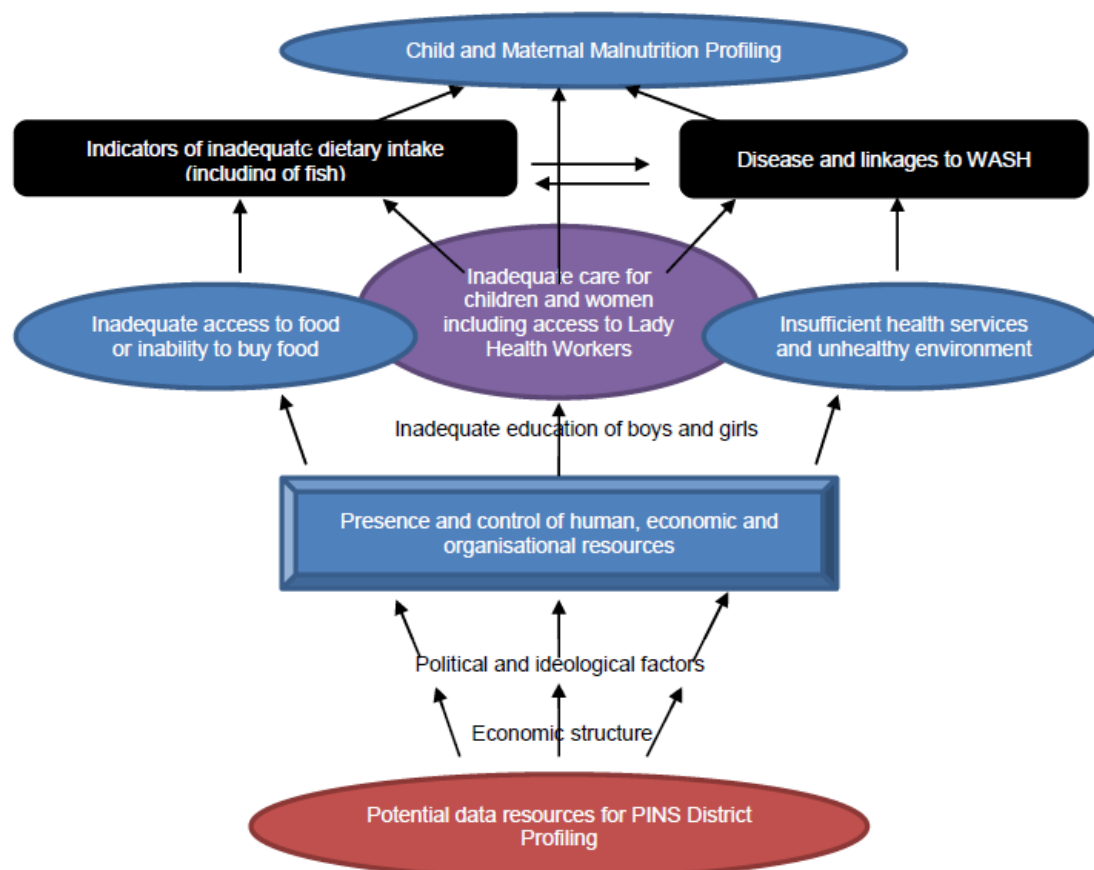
Child and Maternal Malnutrition Profiling

Indicators of inadequate dietary intake (including of fish)

Disease and linkages to WASH

Inadequate care for children and women including access to Lady Health Workers

Inadequate access to food or inability to buy food

Insufficient health services and unhealthy environment

Inadequate education of boys and girls

Presence and control of human, economic and organisational resources

Political and ideological factors

Economic structure

Potential data resources for PINS District Profiling